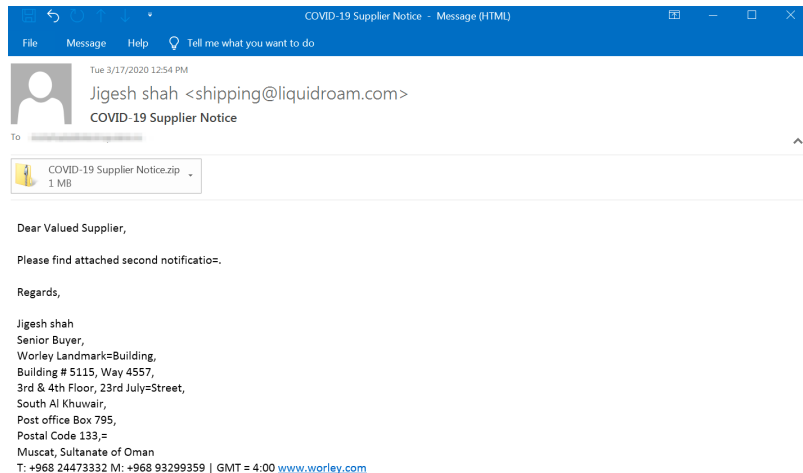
COVID-19 Supplier Notice - Message (HTML)

File Message Help Tell me what you want to do

Tue 3/17/2020 12:54 PM

Jigesh shah <shipping@liquidroam.com>

COVID-19 Supplier Notice

To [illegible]

COVID-19 Supplier Notice.zip
1 MB

Dear Valued Supplier,

Please find attached second notificatio=.

Regards,

Jigesh shah
Senior Buyer,
Worley Landmark=Building,
Building # 5115, Way 4557,
3rd & 4th Floor, 23rd July=Street,
South Al Khuwair,
Post office Box 795,
Postal Code 133,=
Muscat, Sultanate of Oman
T: +968 24473332 M: +968 93299359 | GMT = 4:00 www.worley.com